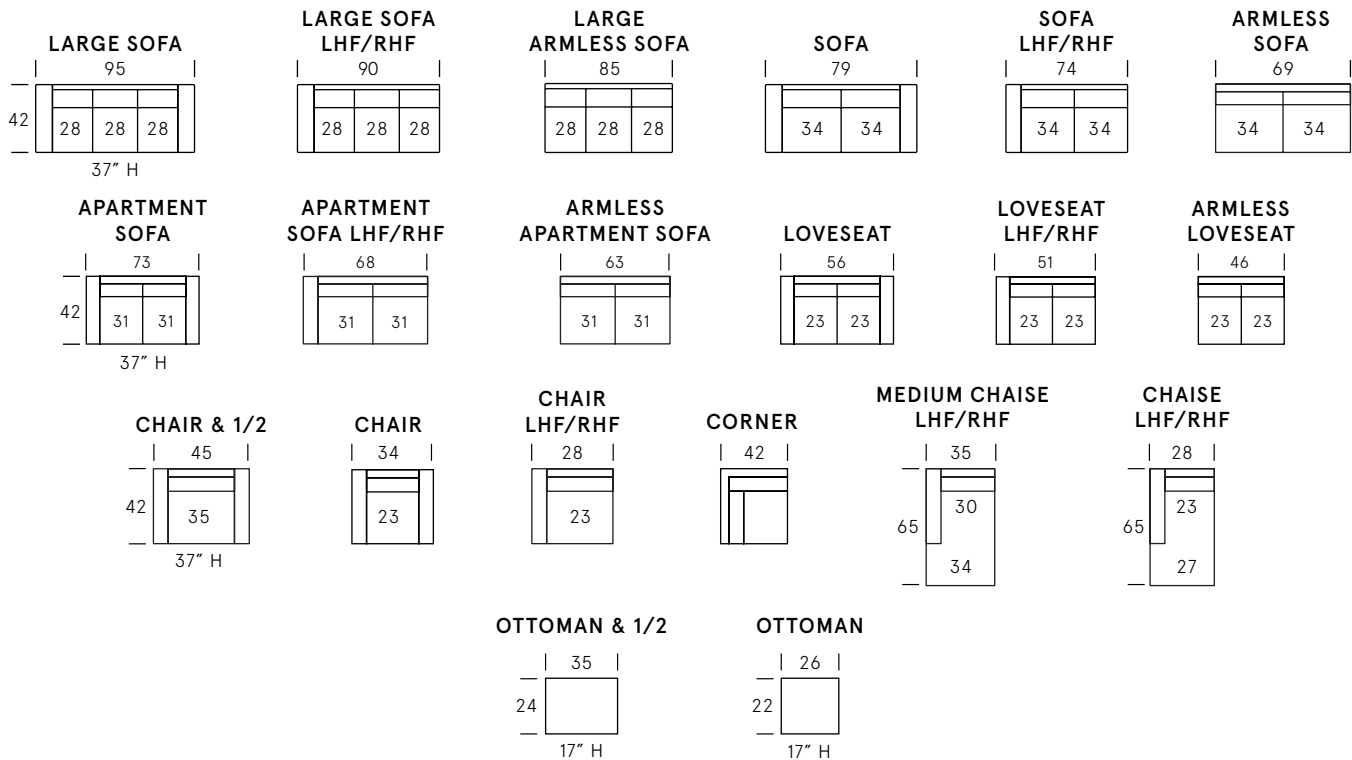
LARGE SOFA
95
42
28 28 28
37″ H

LARGE SOFA LHF/RHF
90
28 28 28

LARGE ARMLESS SOFA
85
28 28 28

SOFA
79
34 34

SOFA LHF/RHF
74
34 34

ARMLESS SOFA
69
34 34

APARTMENT SOFA
73
42
31 31
37″ H

APARTMENT SOFA LHF/RHF
68
31 31

ARMLESS APARTMENT SOFA
63
31 31

LOVESEAT
56
23 23

LOVESEAT LHF/RHF
51
23 23

ARMLESS LOVESEAT
46
23 23

CHAIR & 1/2
45
42
35
37″ H

CHAIR
34
23

CHAIR LHF/RHF
28
23

CORNER
42

MEDIUM CHAISE LHF/RHF
35
65
30
34

CHAISE LHF/RHF
28
65
23
27

OTTOMAN & 1/2
35
24
17″ H

OTTOMAN
26
22
17″ H